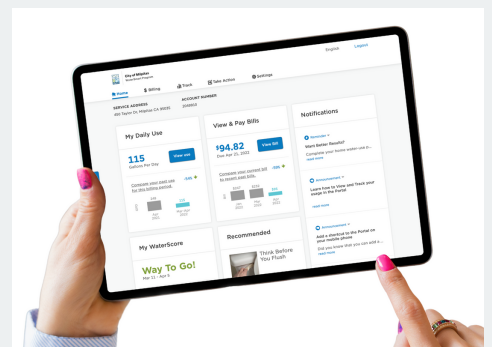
City of Milpitas
Smartmeter Program

English Logout

Home Billing Track Take Action Settings

SERVICE ADDRESS
455 Taylor Dr, Milpitas CA 95035

ACCOUNT NUMBER
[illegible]

My Daily Use

115
Gallons Per Day

View use

Compare your past use for this billing period.

-14%

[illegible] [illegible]

My WaterScore

Way To Go!
Mar 11 - Apr 6

View & Pay Bills

$94.82
Due Mar 22, 2022

View bill

Compare your current bill to recent past bills.

-16%

$112 $103 $94

Jan 2022 Feb 2022 Mar 2022

Recommended

Think Before You Flush

Notifications

Reminder
Want Better Results?
Complete your home water use s...
read more

Announcement
Learn how to View and Track your usage in the Portal
read more

Announcement
Add a shortcut to the Portal on your mobile phone
Did you know that you can add a ...
read more